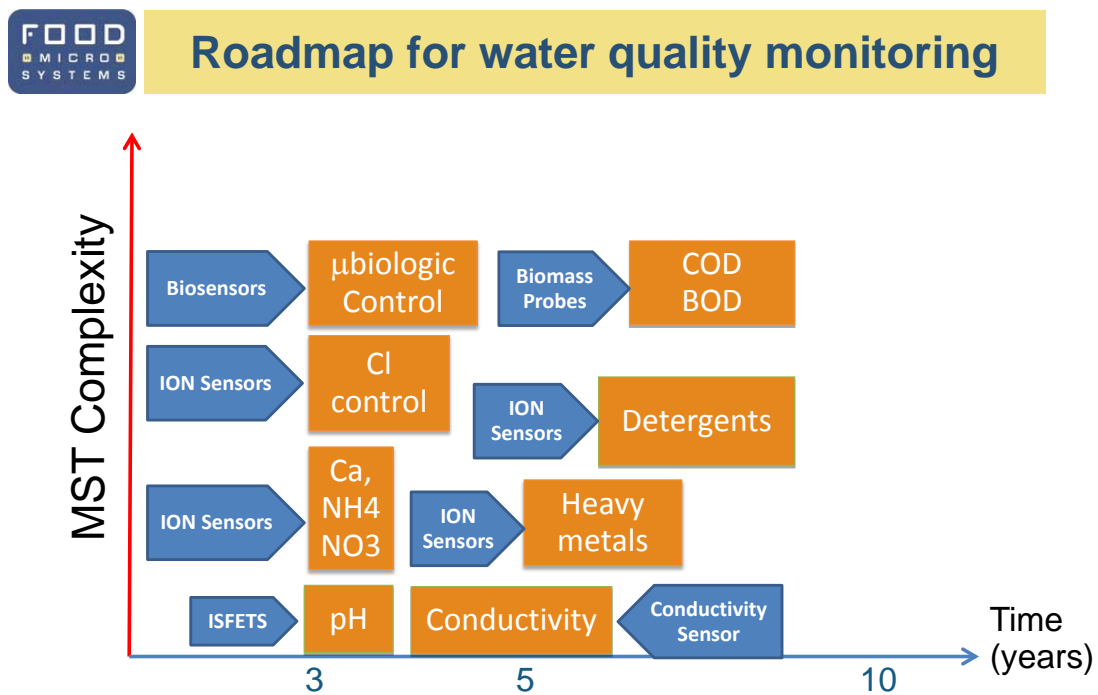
FOOD MICRO SYSTEMS

Roadmap for water quality monitoring

MST Complexity

Biosensors

μbiologic Control

Biomass Probes

COD BOD

ION Sensors

Cl control

ION Sensors

Detergents

ION Sensors

Ca, NH4 NO3

ION Sensors

Heavy metals

ISFETS

pH

Conductivity

Conductivity Sensor

Time (years)

3

5

10